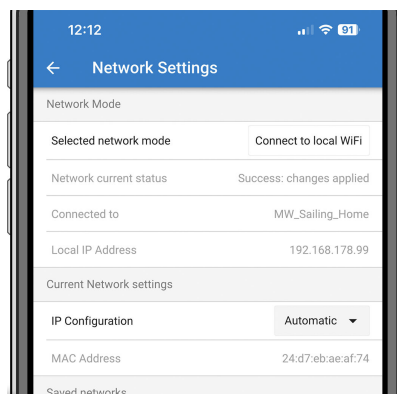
12:12

91

←  Network Settings

Network Mode

Selected network mode	Connect to local WiFi

Network current status	Success: changes applied

Connected to	MW_Sailing_Home

Local IP Address	192.168.178.99

Current Network settings

IP Configuration	Automatic ▾

MAC Address	24:d7:eb:ae:af:74

Saved networks